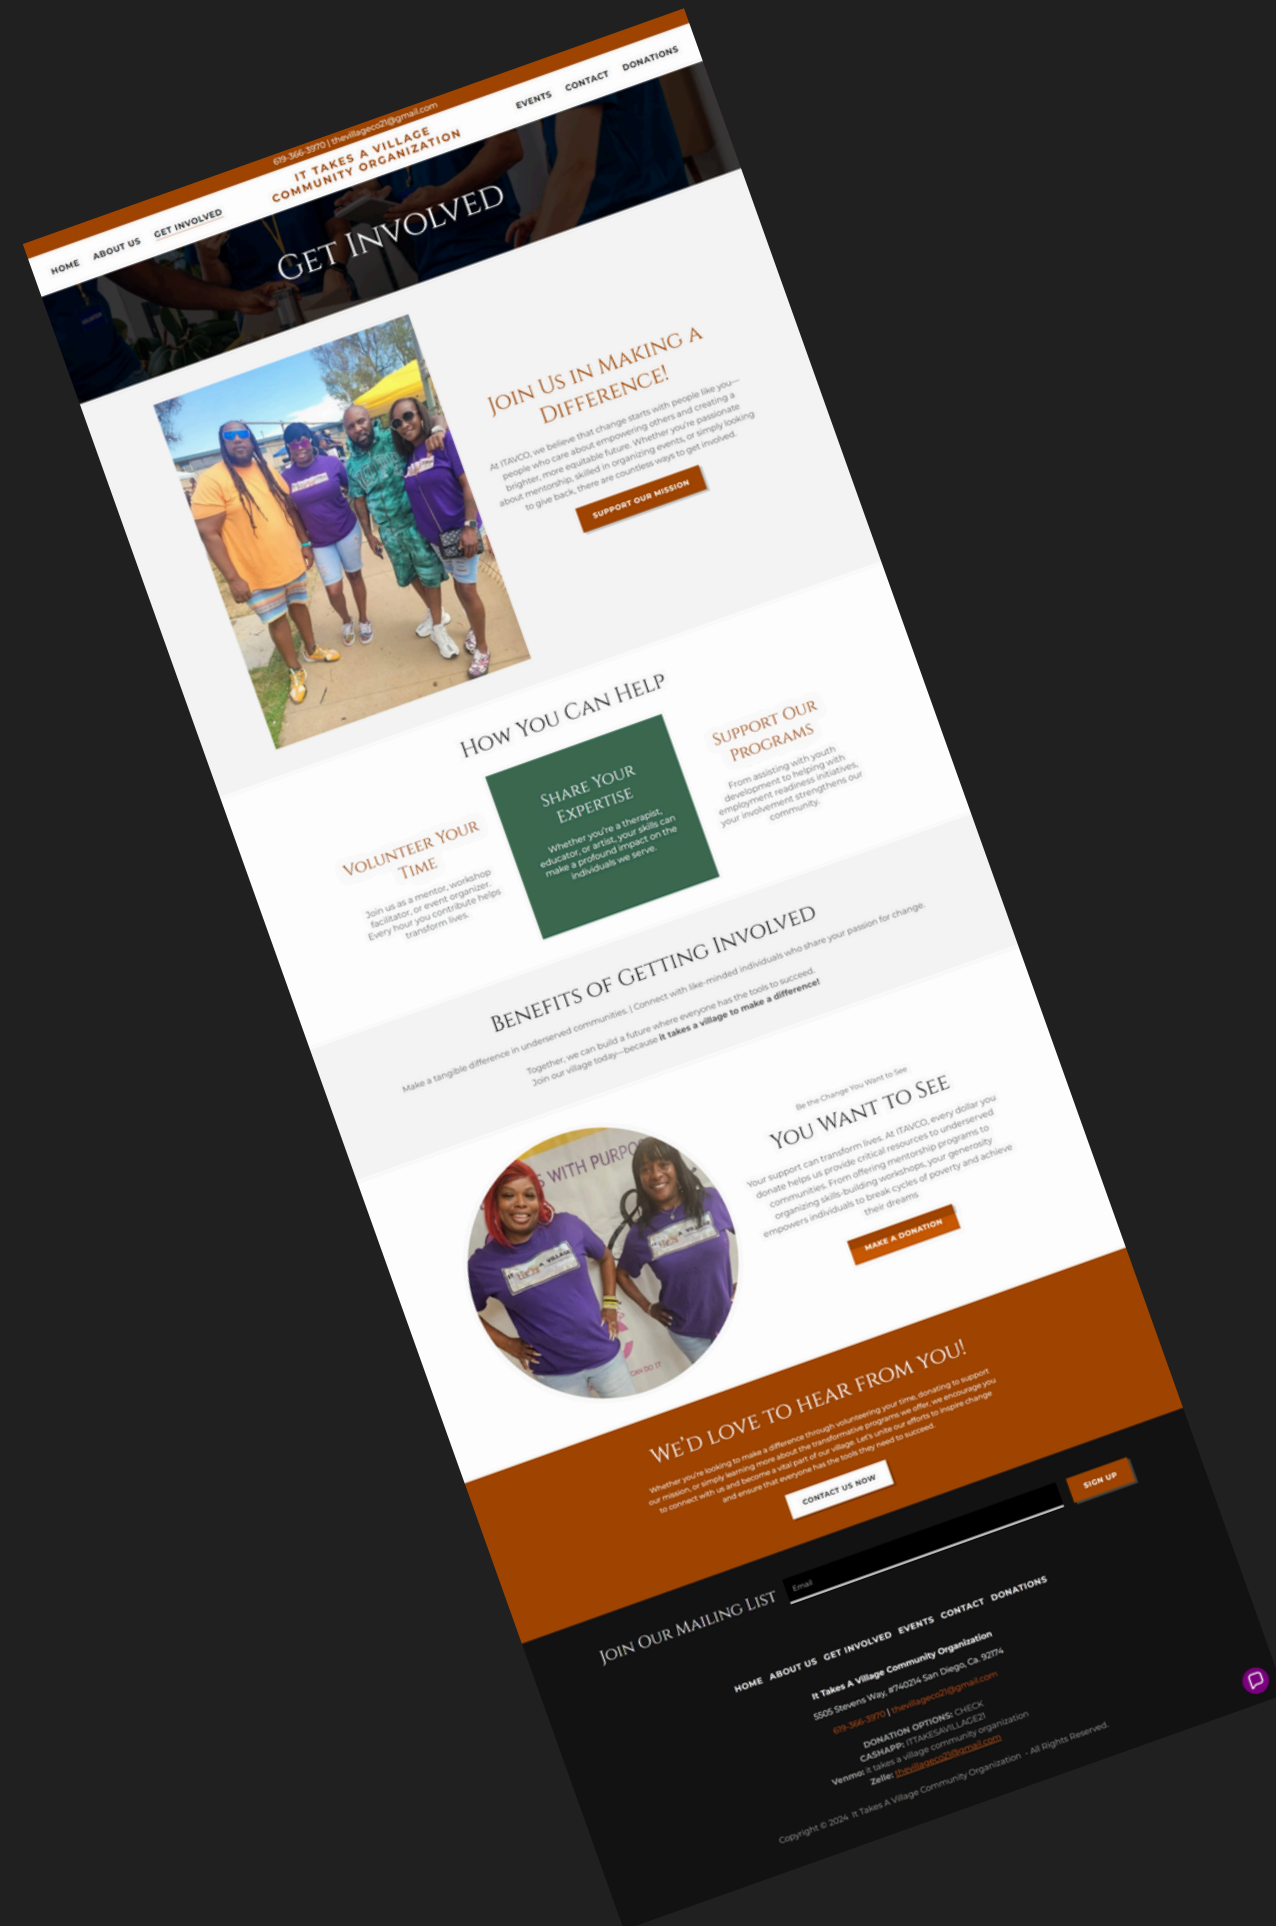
619-366-3970 | thevillageco21@gmail.com

IT TAKES A VILLAGE COMMUNITY ORGANIZATION

HOME ABOUT US GET INVOLVED EVENTS CONTACT DONATIONS

GET INVOLVED

JOIN US IN MAKING A DIFFERENCE!

At ITAVCO, we believe that change starts with people like you—people who care about empowering others and creating a brighter, more equitable future. Whether you're passionate about mentorship, skilled in organizing events, or simply looking to give back, there are countless ways to get involved.

SUPPORT OUR MISSION

HOW YOU CAN HELP

VOLUNTEER YOUR TIME

Join us as a mentor, workshop facilitator, or event organizer. Every hour you contribute helps transform lives.

SHARE YOUR EXPERTISE

Whether you're a therapist, educator, or artist, your skills can make a profound impact on the individuals we serve.

SUPPORT OUR PROGRAMS

From assisting with youth development to helping with employment readiness initiatives, your involvement strengthens our community.

BENEFITS OF GETTING INVOLVED

Make a tangible difference in underserved communities. | Connect with like-minded individuals who share your passion for change.

Together, we can build a future where everyone has the tools to succeed. Join our village today—because it takes a village to make a difference!

Be the Change You Want to See

YOU WANT TO SEE

Your support can transform lives. At ITAVCO, every dollar you donate helps us provide critical resources to underserved communities. From offering mentorship programs to organizing skills-building workshops, your generosity empowers individuals to break cycles of poverty and achieve their dreams

MAKE A DONATION

WE'D LOVE TO HEAR FROM YOU!

Whether you're looking to make a difference through volunteering your time, donating to support our mission, or simply learning more about the transformative programs we offer, we encourage you to connect with us and become a vital part of our village. Let's unite our efforts to inspire change and ensure that everyone has the tools they need to succeed.

CONTACT US NOW

JOIN OUR MAILING LIST

Email

SIGN UP

HOME ABOUT US GET INVOLVED EVENTS CONTACT DONATIONS

It Takes A Village Community Organization
5505 Stevens Way, #740214 San Diego, Ca. 92174
619-366-3970 | thevillageco21@gmail.com
DONATION OPTIONS: CHECK
CASHAPP: ITTAKESAVILLAGE21
Venmo: it takes a village community organization
Zelle: thevillageco21@gmail.com

Copyright © 2024 It Takes A Village Community Organization - All Rights Reserved.